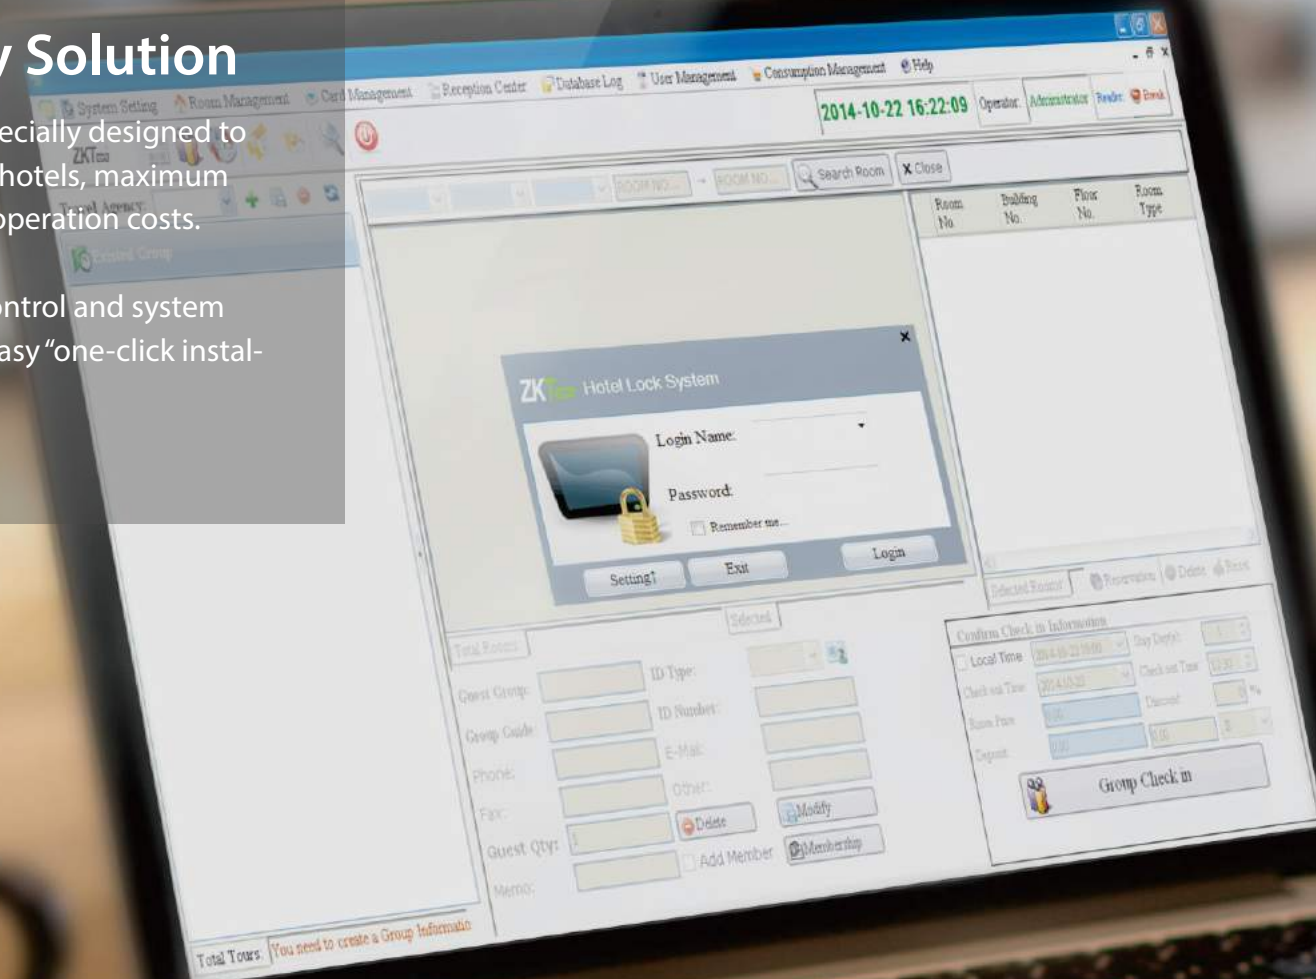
y Solution
ecially designed to
hotels, maximum
operation costs.

ntrol and system
asy "one-click instal-

System Setting Room Management Card Management Reception Center Database Log User Management Consumption Management Help

2014-10-22 16:22:09 Operator: Administrator Reader Break

ZKTeco

Travel Agency:

Existed Group

ROOM NO. ROOM NO. Search Room Close

| Room No | Building No. | Floor No. | Room Type |
|---|---|---|---|

ZKTeco Hotel Lock System

Login Name:

Password:

Remember me...

Setting Exit Login

Selected Rooms Reservation Delete Print

Total Rooms Selected

Guest Group: ID Type:
Group Guide: ID Number:
Phone: E-Mail:
Fax: Other:
Guest Qty: 1 Delete Modify
Memo: Add Member Membership

Confirm Check in Information
Local Time Stay Day(s):
Check out Time: Check out Time
Room Price Discount
Deposit 0.00

Group Check in

Total Tours: You need to create a Group Information